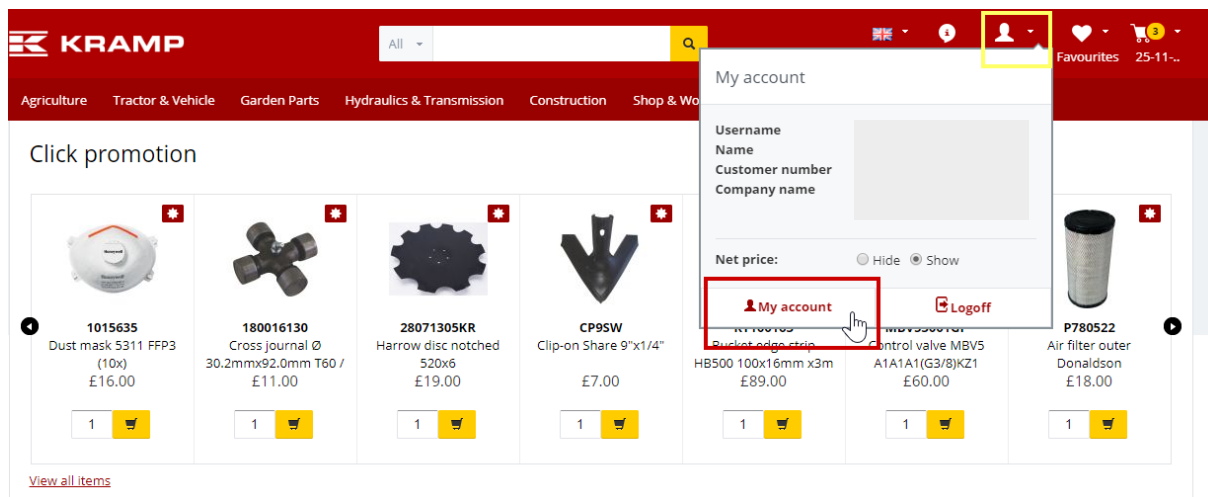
KRAMP

All

3

Favourites 25-11-..

Agriculture Tractor & Vehicle Garden Parts Hydraulics & Transmission Construction Shop & Wo

My account

Username
Name
Customer number
Company name

Net price: Hide Show

My account Logoff

Click promotion

1015635
Dust mask 5311 FFP3 (10x)
£16.00
1

180016130
Cross journal Ø 30.2mmx92.0mm T60 /
£11.00
1

28071305KR
Harrow disc notched 520x6
£19.00
1

CP9SW
Clip-on Share 9"x1/4"
£7.00
1

KT100163
Bucket edge strip HB500 100x16mm x3m
£89.00
1

MBV5500TGP
Control valve MBV5 A1A1A1(G3/8)KZ1
£60.00
1

P780522
Air filter outer Donaldson
£18.00
1

View all items